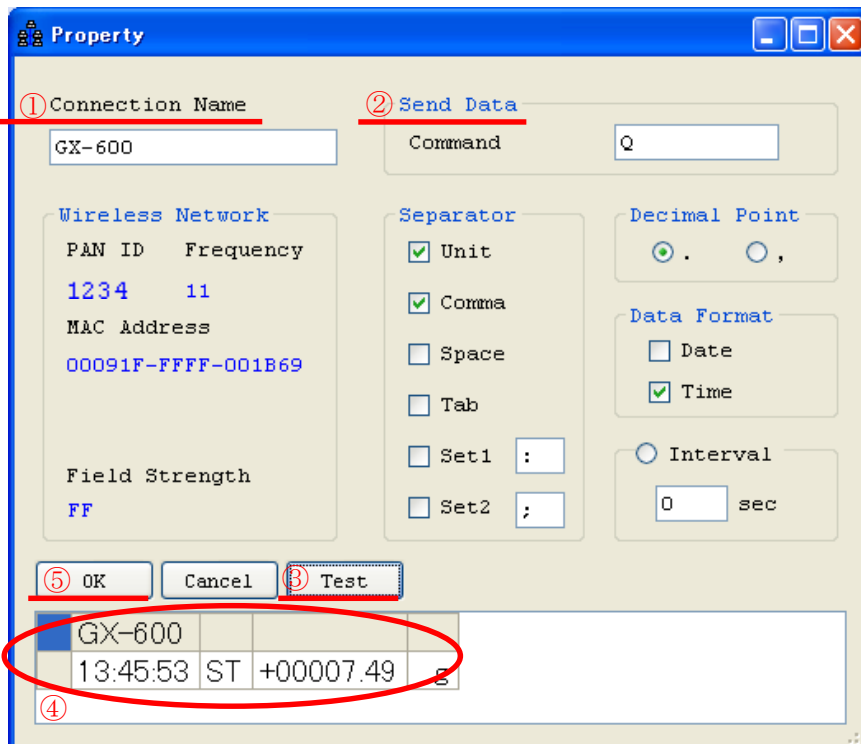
Property

①Connection Name

GX-600

②Send Data

Command Q

Wireless Network

PAN ID Frequency

1234 11

MAC Address

00091F-FFFF-001B69

Field Strength

FF

Separator

Unit

Comma

Space

Tab

Set1 :

Set2 ;

Decimal Point

. ,

Data Format

Date

Time

Interval

0 sec

⑤ OK

Cancel

③ Test

| | GX-600 | | | |
|---|---|---|---|---|
| | 13:45:53 | ST | +00007.49 | g |

④